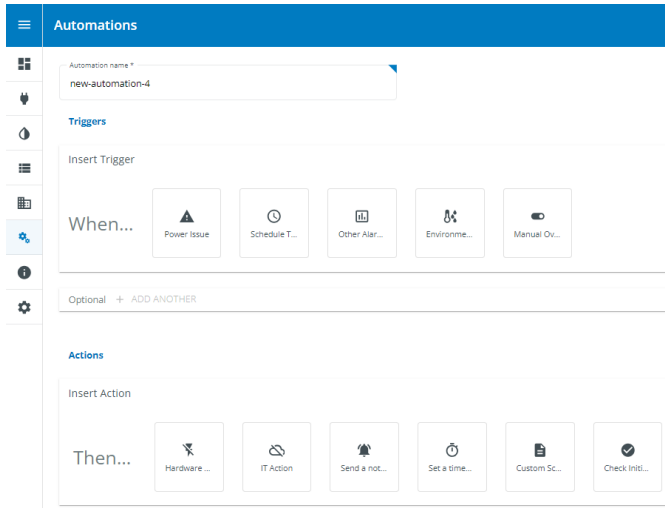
Automations

Automation name *
new-automation-4

Triggers

Insert Trigger

When...

Power Issue

Schedule T...

Other Alar...

Environme...

Manual Ov...

Optional + ADD ANOTHER

Actions

Insert Action

Then...

Hardware ...

IT Action

Send a not...

Set a time...

Custom Sc...

Check Initi...